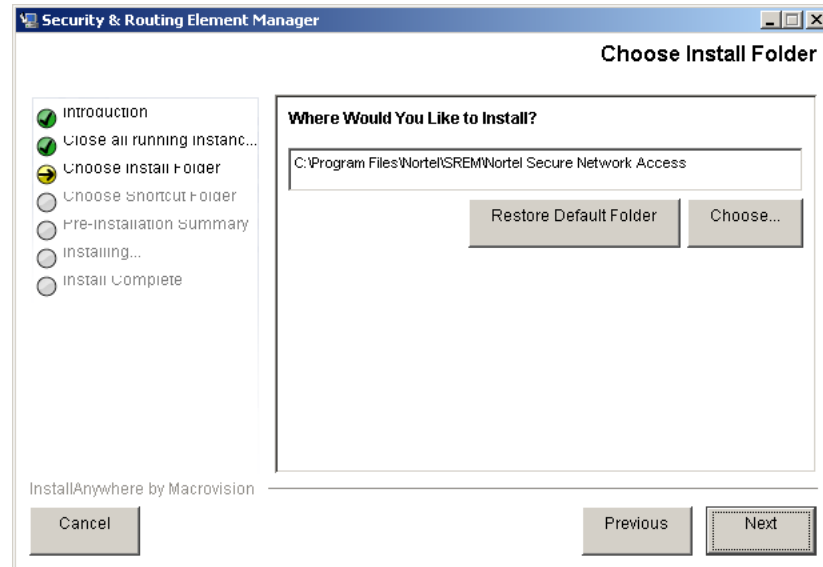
Security & Routing Element Manager

Choose Install Folder

Introduction
Close all running instanc...
Choose Install Folder
Choose Shortcut Folder
Pre-Installation Summary
Installing...
Install Complete

Where Would You Like to Install?

C:\Program Files\Nortel\SREM\Nortel Secure Network Access

Restore Default Folder

Choose...

InstallAnywhere by Macrovision

Cancel

Previous

Next